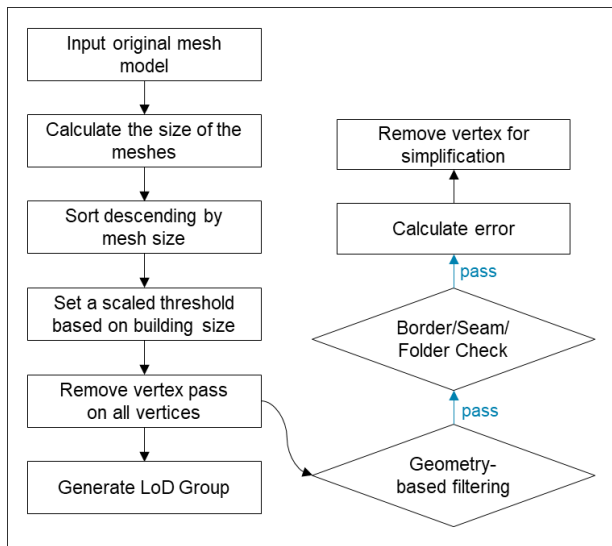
Input original mesh model

Calculate the size of the meshes

Sort descending by mesh size

Set a scaled threshold based on building size

Remove vertex pass on all vertices

Generate LoD Group

Remove vertex for simplification

Calculate error

pass

Border/Seam/ Folder Check

pass

Geometry-based filtering